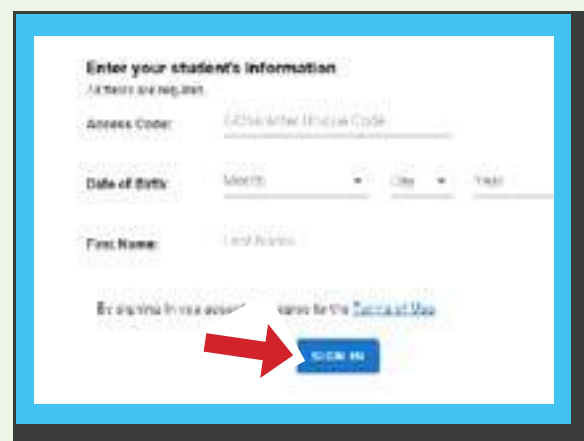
Enter your student's information
All fields are required.

Access Code: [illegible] enter Unique Code

Date of Birth: Month Day Year

First Name: First Name

By signing in you accept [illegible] agree to the Terms of Use

SIGN IN